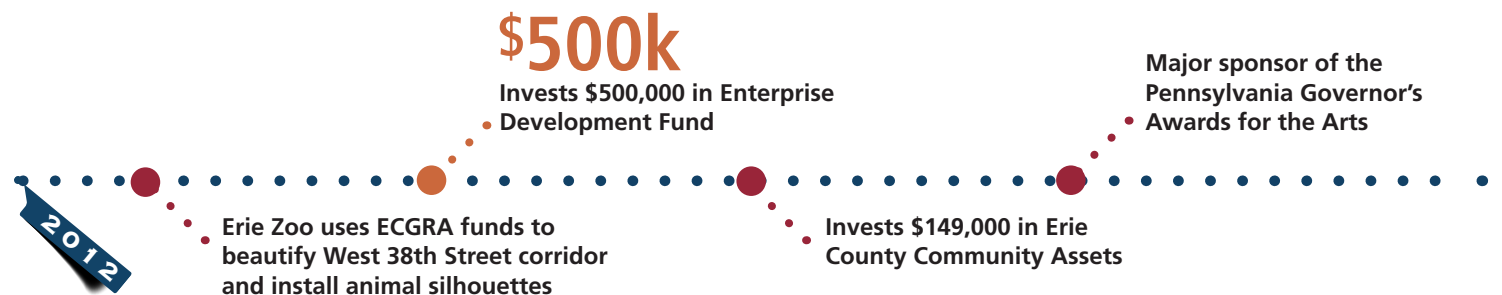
$500k

Invests $500,000 in Enterprise Development Fund

Major sponsor of the Pennsylvania Governor's Awards for the Arts

2012

Erie Zoo uses ECGRA funds to beautify West 38th Street corridor and install animal silhouettes

Invests $149,000 in Erie County Community Assets